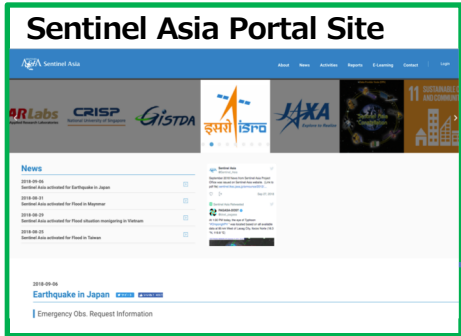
Sentinel Asia Portal Site

Sentinel Asia

About News Activities Reports E-Learning Contact Login

CRISP National University of Singapore

GISTDA

इसरो isro

JAXA

News

2018-09-06
Sentinel Asia activated for Earthquake in Japan

2018-08-31
Sentinel Asia activated for Flood in Myanmar

2018-08-29
Sentinel Asia activated for Flood situation monitoring in Vietnam

2018-08-25
Sentinel Asia activated for Flood in Taiwan

Sentinel Asia

2018-09-06
Earthquake in Japan

Emergency Obs. Request Information